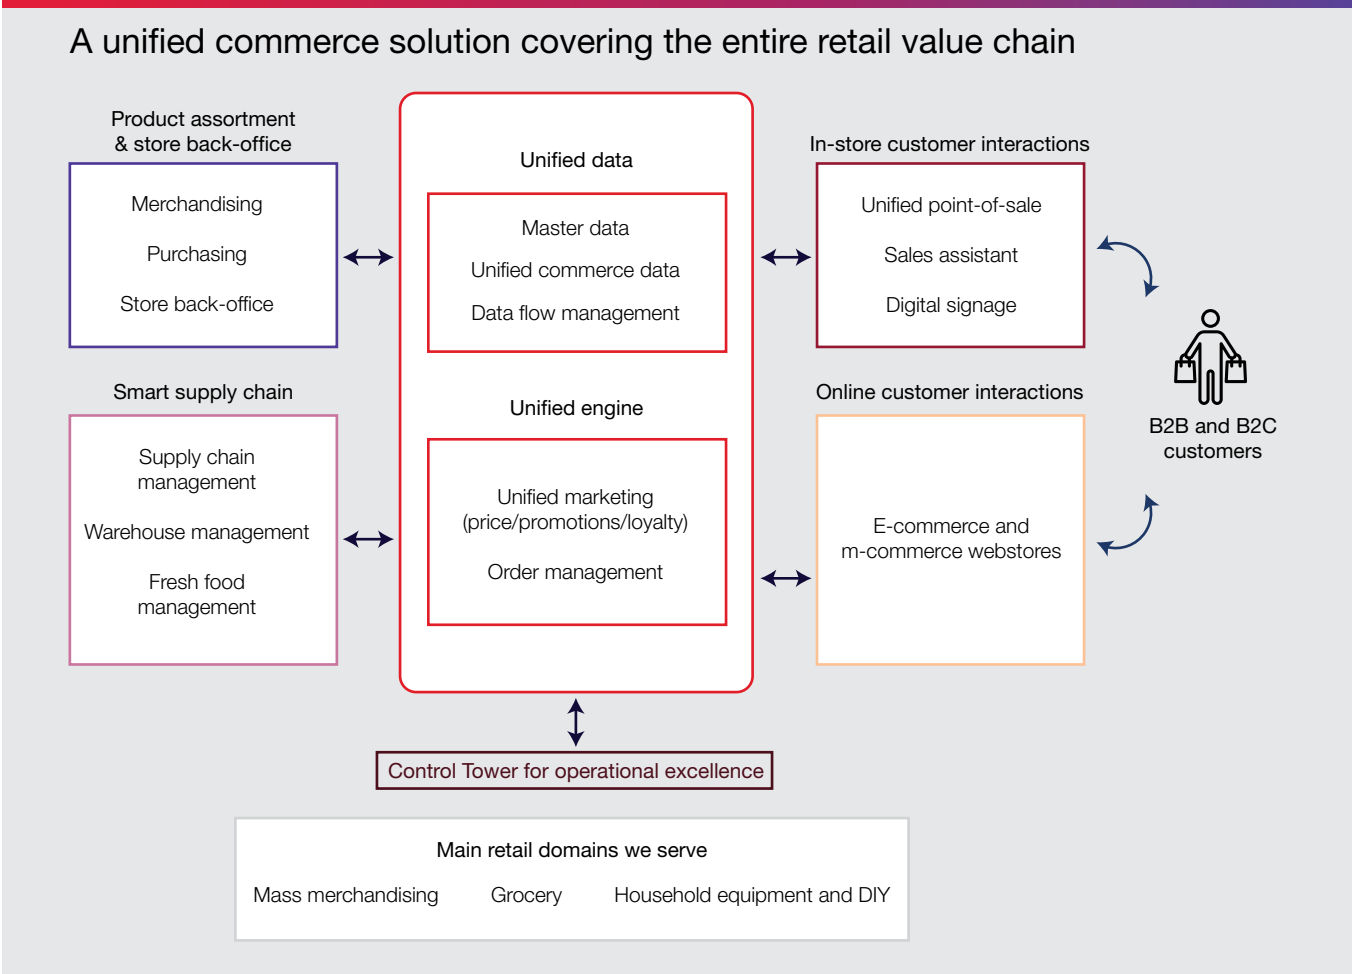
A unified commerce solution covering the entire retail value chain

Product assortment & store back-office

Merchandising

Purchasing

Store back-office

Smart supply chain

Supply chain management

Warehouse management

Fresh food management

Unified data

Master data

Unified commerce data

Data flow management

Unified engine

Unified marketing (price/promotions/loyalty)

Order management

In-store customer interactions

Unified point-of-sale

Sales assistant

Digital signage

Online customer interactions

E-commerce and m-commerce webstores

B2B and B2C customers

Control Tower for operational excellence

Main retail domains we serve

Mass merchandising

Grocery

Household equipment and DIY